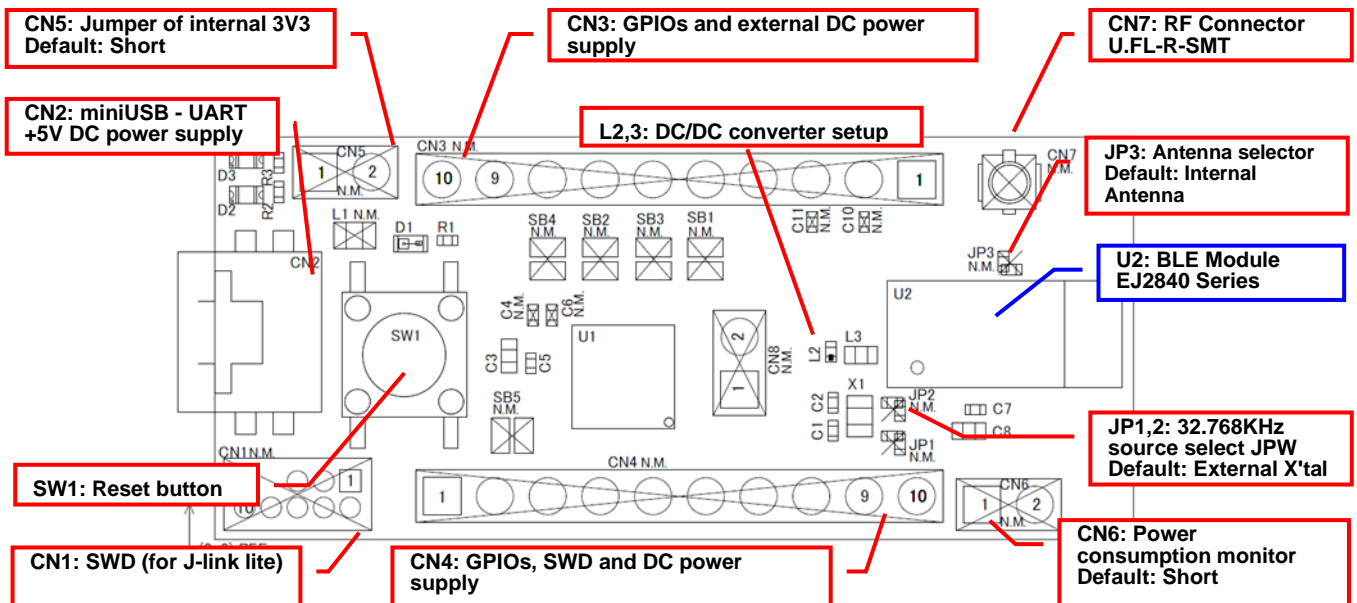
CN5: Jumper of internal 3V3
Default: Short

CN3: GPIOs and external DC power supply

CN7: RF Connector
U.FL-R-SMT

CN2: miniUSB - UART
+5V DC power supply

L2,3: DC/DC converter setup

JP3: Antenna selector
Default: Internal Antenna

U2: BLE Module
EJ2840 Series

JP1,2: 32.768KHz source select JPW
Default: External X'tal

SW1: Reset button

CN1: SWD (for J-link lite)

CN4: GPIOs, SWD and DC power supply

CN6: Power consumption monitor
Default: Short

CN5
1
2
N.M.
CN3 N.M.
10
9
1
CN7
N.M.
D3
R3
D2
R2
L1 N.M.
D1
R1
SB4 N.M.
SB2 N.M.
SB3 N.M.
SB1 N.M.
C11 N.M.
C10 N.M.
JP3 N.M.
CN2
U2
C4 N.M.
C6 N.M.
U1
SW1
2
1
CN8 N.M.
L2
L3
C3
C5
X1
C2
C1
JP2 N.M.
JP1
C7
C8
SB5 N.M.
CN1 N.M.
1
10
CN4 N.M.
1
9
10
CN6
1
2
N.M.